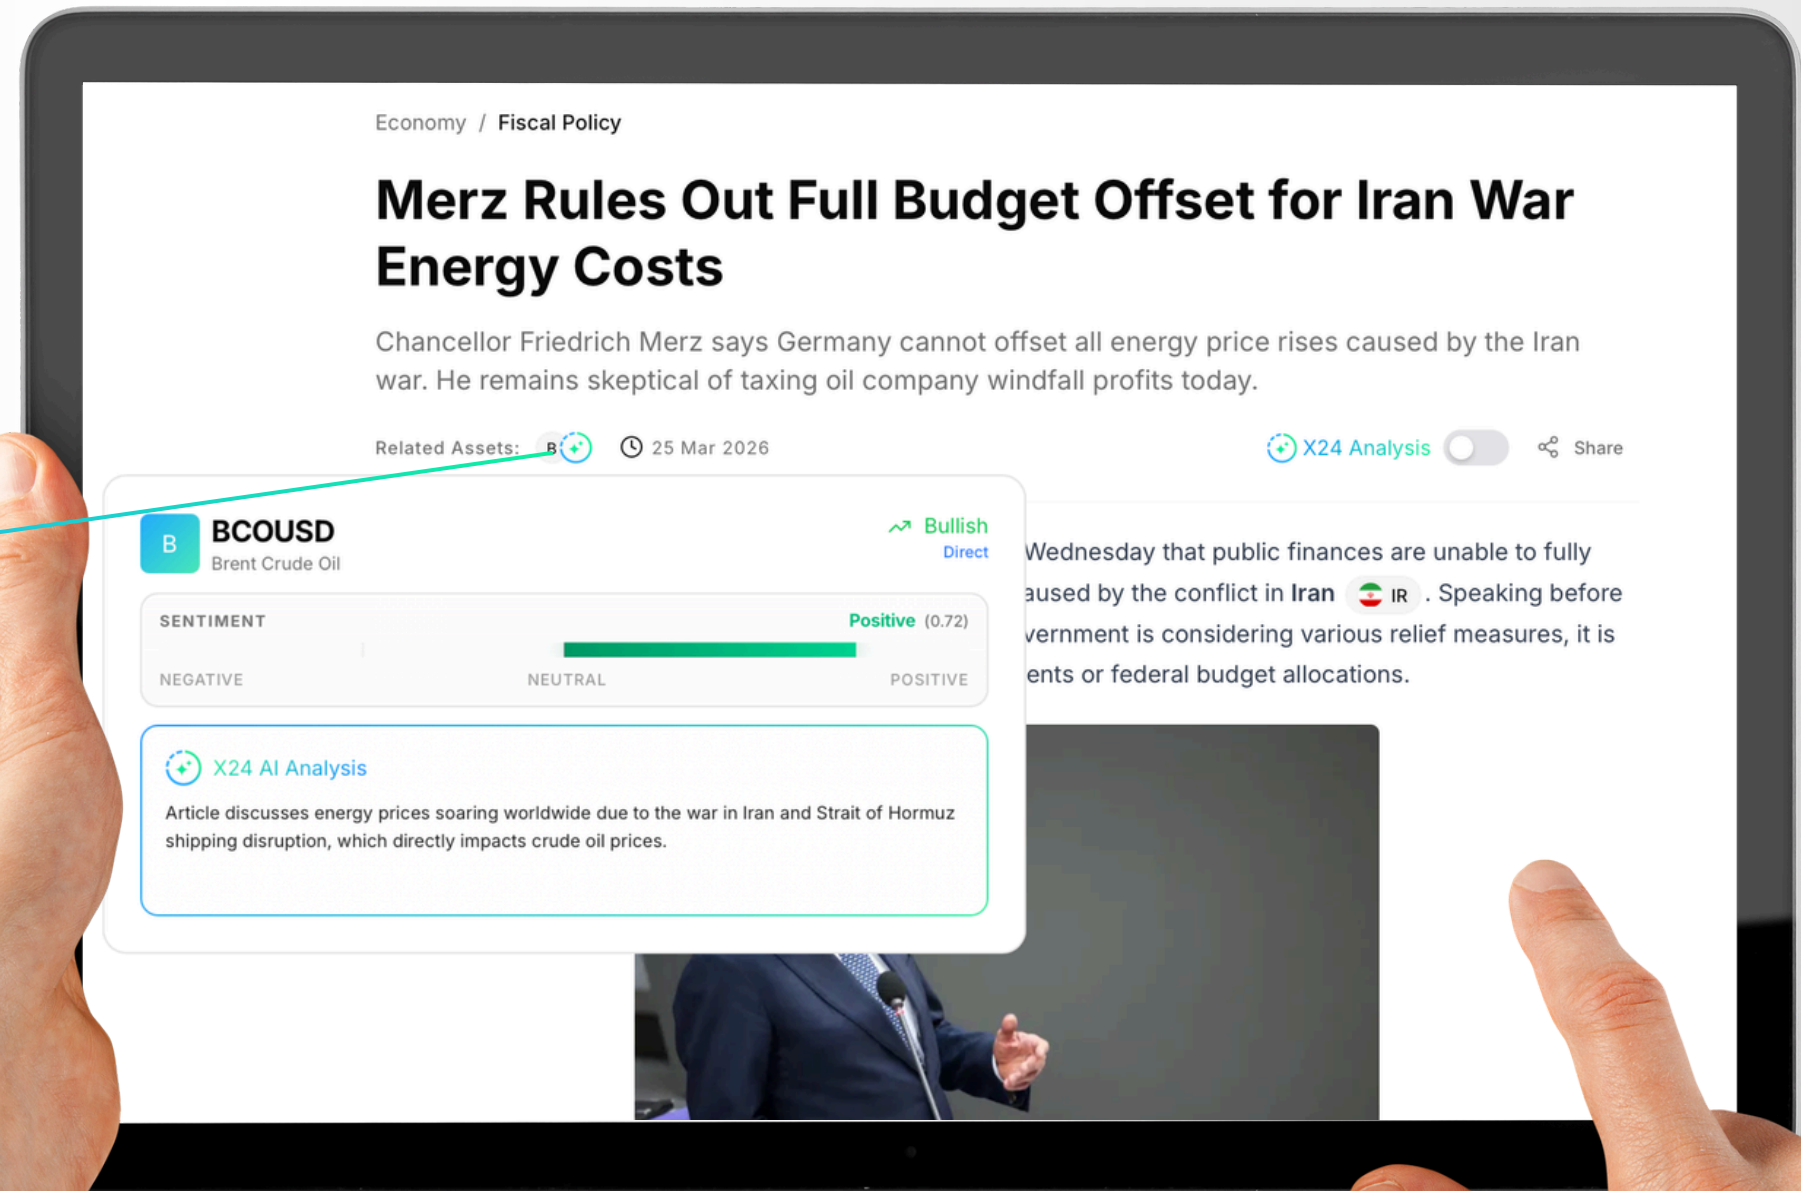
Economy / Fiscal Policy

Merz Rules Out Full Budget Offset for Iran War Energy Costs

Chancellor Friedrich Merz says Germany cannot offset all energy price rises caused by the Iran war. He remains skeptical of taxing oil company windfall profits today.

Related Assets: B

25 Mar 2026

X24 Analysis

Share

B BCOUSD
Brent Crude Oil

Bullish
Direct

SENTIMENT Positive (0.72)

NEGATIVE NEUTRAL POSITIVE

X24 AI Analysis

Article discusses energy prices soaring worldwide due to the war in Iran and Strait of Hormuz shipping disruption, which directly impacts crude oil prices.

Wednesday that public finances are unable to fully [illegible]aused by the conflict in Iran IR . Speaking before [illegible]vernment is considering various relief measures, it is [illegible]ents or federal budget allocations.